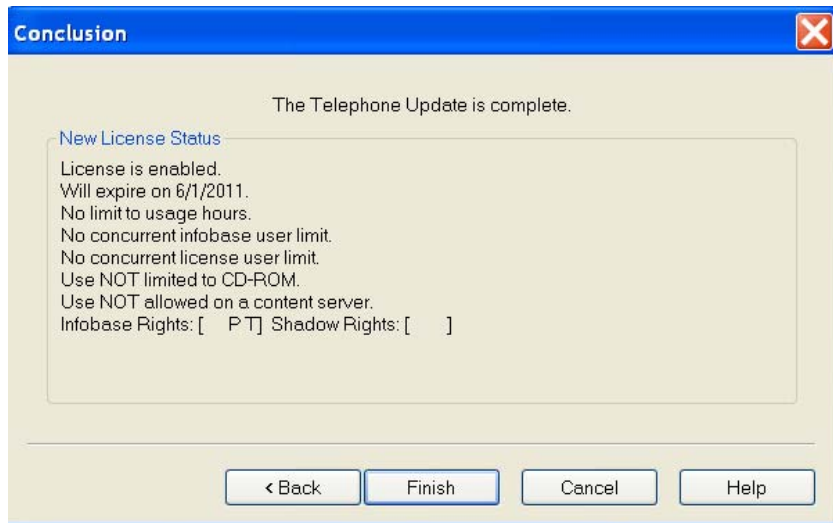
Conclusion

The Telephone Update is complete.

New License Status

License is enabled.
Will expire on 6/1/2011.
No limit to usage hours.
No concurrent infobase user limit.
No concurrent license user limit.
Use NOT limited to CD-ROM.
Use NOT allowed on a content server.
Infobase Rights: [ P T] Shadow Rights: [ ]

< Back
Finish
Cancel
Help